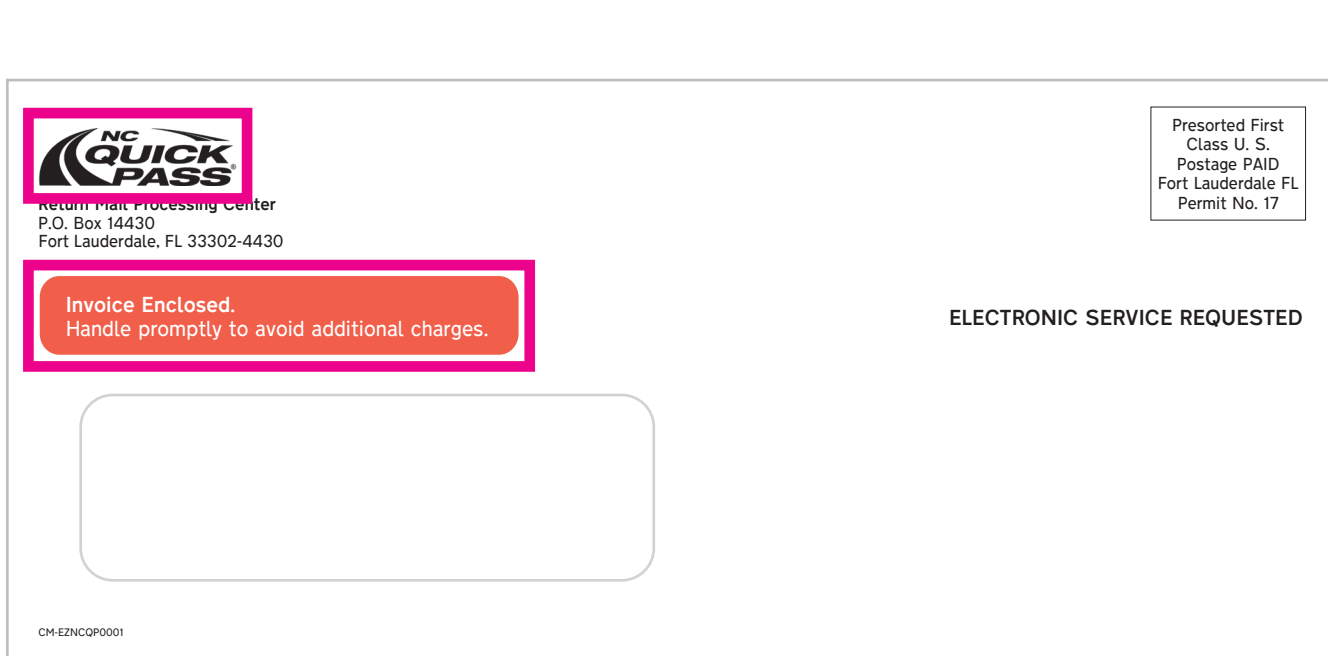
NC QUICK PASS

Return Mail Processing Center
P.O. Box 14430
Fort Lauderdale, FL 33302-4430

Presorted First Class U. S. Postage PAID Fort Lauderdale FL Permit No. 17

Invoice Enclosed.
Handle promptly to avoid additional charges.

ELECTRONIC SERVICE REQUESTED

CM-EZNCQP0001